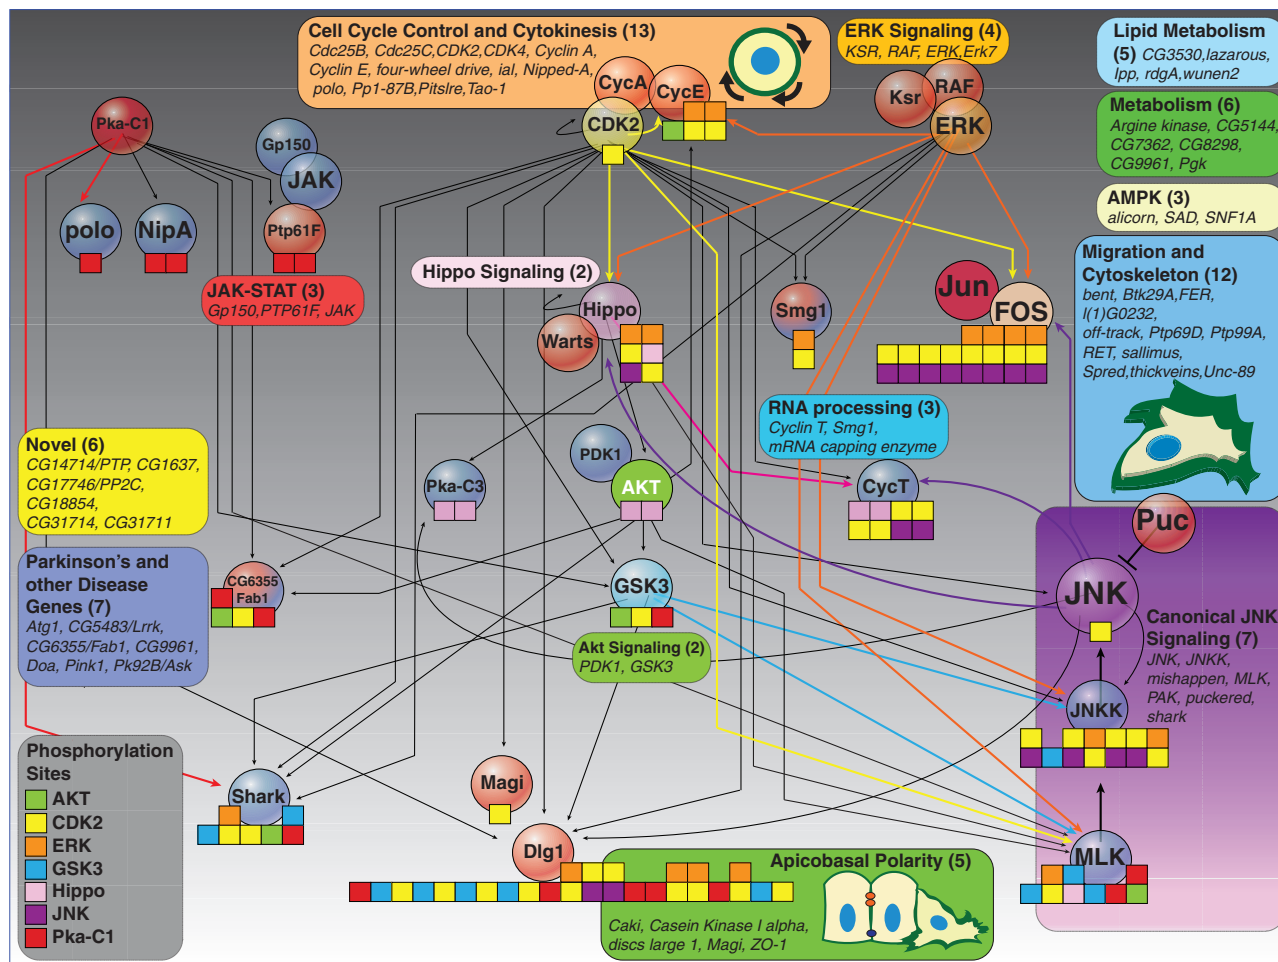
Cell Cycle Control and Cytokinesis (13)
Cdc25B, Cdc25C,CDK2,CDK4, Cyclin A, Cyclin E, four-wheel drive, ial, Nipped-A, polo, Pp1-87B,Pitslre,Tao-1

ERK Signaling (4)
KSR, RAF, ERK,Erk7

Lipid Metabolism (5) CG3530,lazarous, lpp, rdgA,wunen2

Metabolism (6)
Argine kinase, CG5144, CG7362, CG8298, CG9961, Pgk

AMPK (3)
alicorn, SAD, SNF1A

Migration and Cytoskeleton (12)
bent, Btk29A,FER, l(1)G0232, off-track, Ptp69D, Ptp99A, RET, sallimus, Spred,thickveins,Unc-89

CycA
CycE
CDK2
Ksr
RAF
ERK
Pka-C1
Gp150
JAK
Ptp61F
polo
NipA

JAK-STAT (3)
Gp150,PTP61F, JAK

Hippo Signaling (2)
Hippo
Warts
Smg1
Jun
FOS

RNA processing (3)
Cyclin T, Smg1, mRNA capping enzyme

Novel (6)
CG14714/PTP, CG1637, CG17746/PP2C, CG18854, CG31714, CG31711

PDK1
AKT
Pka-C3
CycT
Puc

Parkinson's and other Disease Genes (7)
Atg1, CG5483/Lrrk, CG6355/Fab1, CG9961, Doa, Pink1, Pk92B/Ask

CG6355 Fab1
GSK3
JNK

Canonical JNK Signaling (7)
JNK, JNKK, mishappen, MLK, PAK, puckered, shark

Akt Signaling (2)
PDK1, GSK3

JNKK

Phosphorylation Sites
AKT
CDK2
ERK
GSK3
Hippo
JNK
Pka-C1

Shark
Magi
Dlg1
MLK

Apicobasal Polarity (5)
Caki, Casein Kinase I alpha, discs large 1, Magi, ZO-1